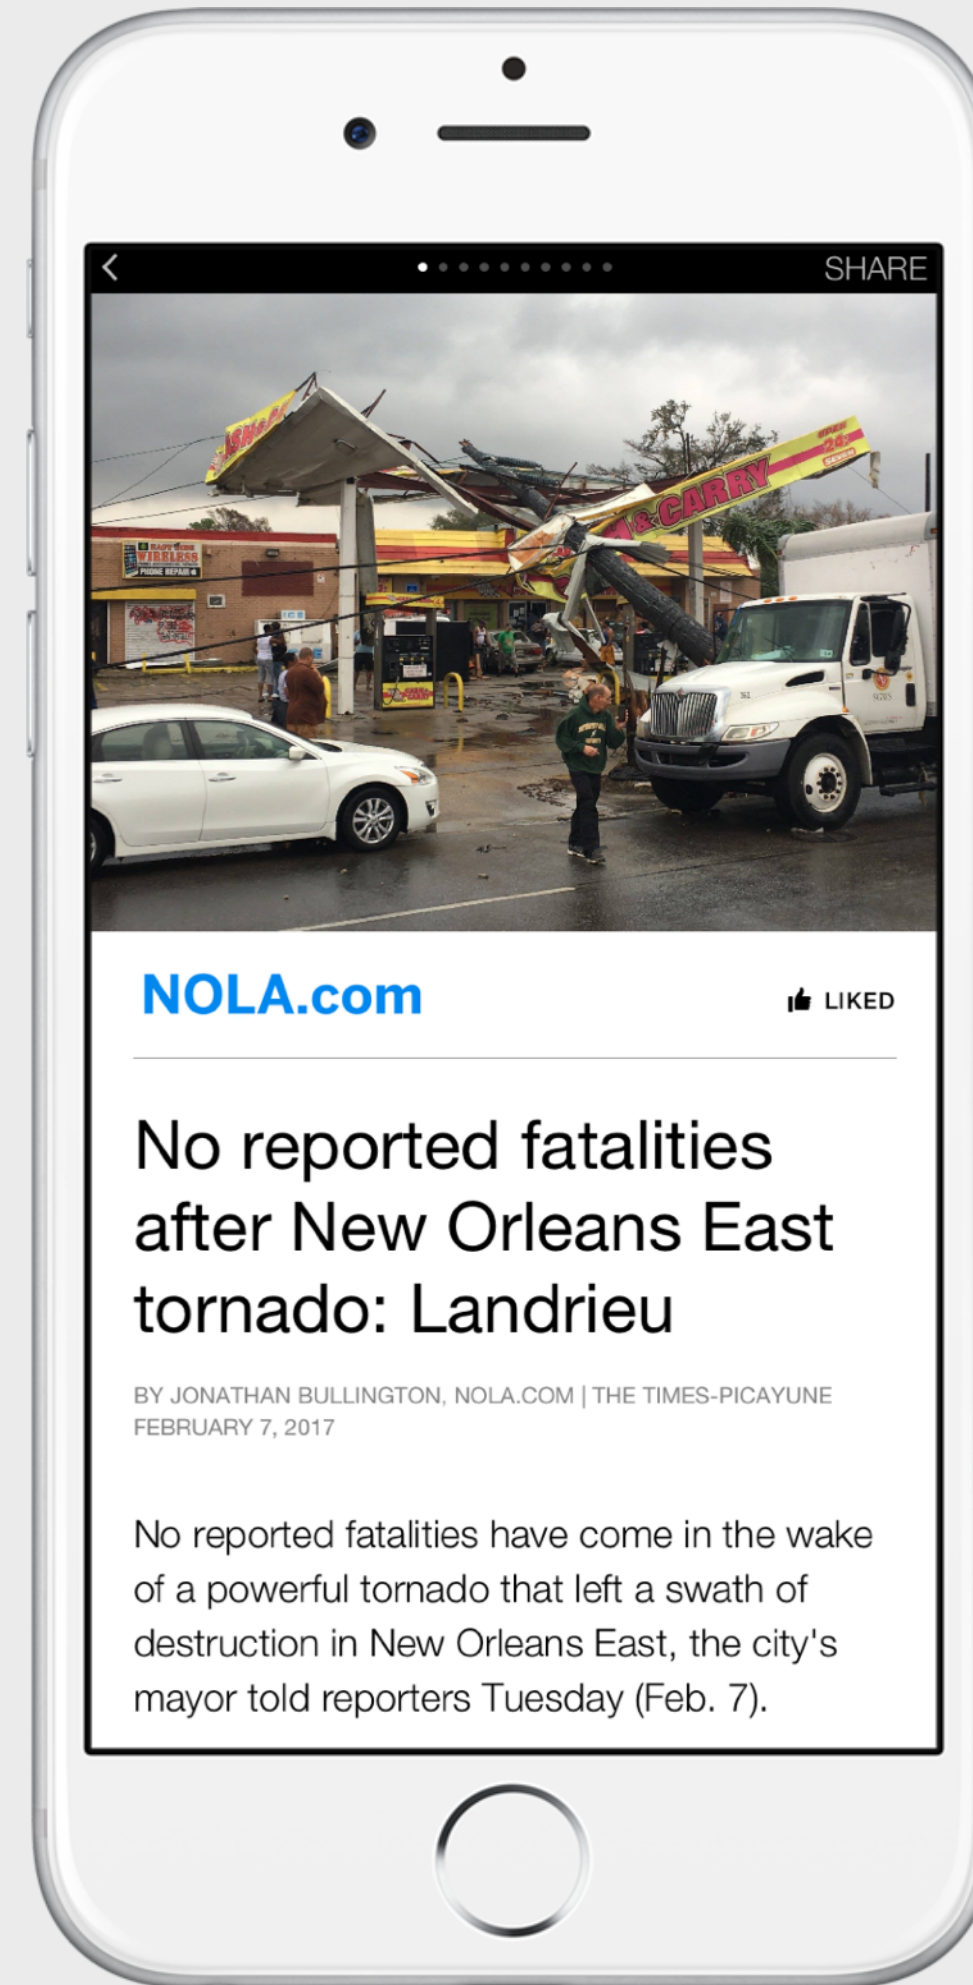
SHARE

WIRELESS
PHONE REPAIR

& CARRY

NOLA.com

LIKED

No reported fatalities after New Orleans East tornado: Landrieu

BY JONATHAN BULLINGTON, NOLA.COM | THE TIMES-PICAYUNE
FEBRUARY 7, 2017

No reported fatalities have come in the wake of a powerful tornado that left a swath of destruction in New Orleans East, the city's mayor told reporters Tuesday (Feb. 7).